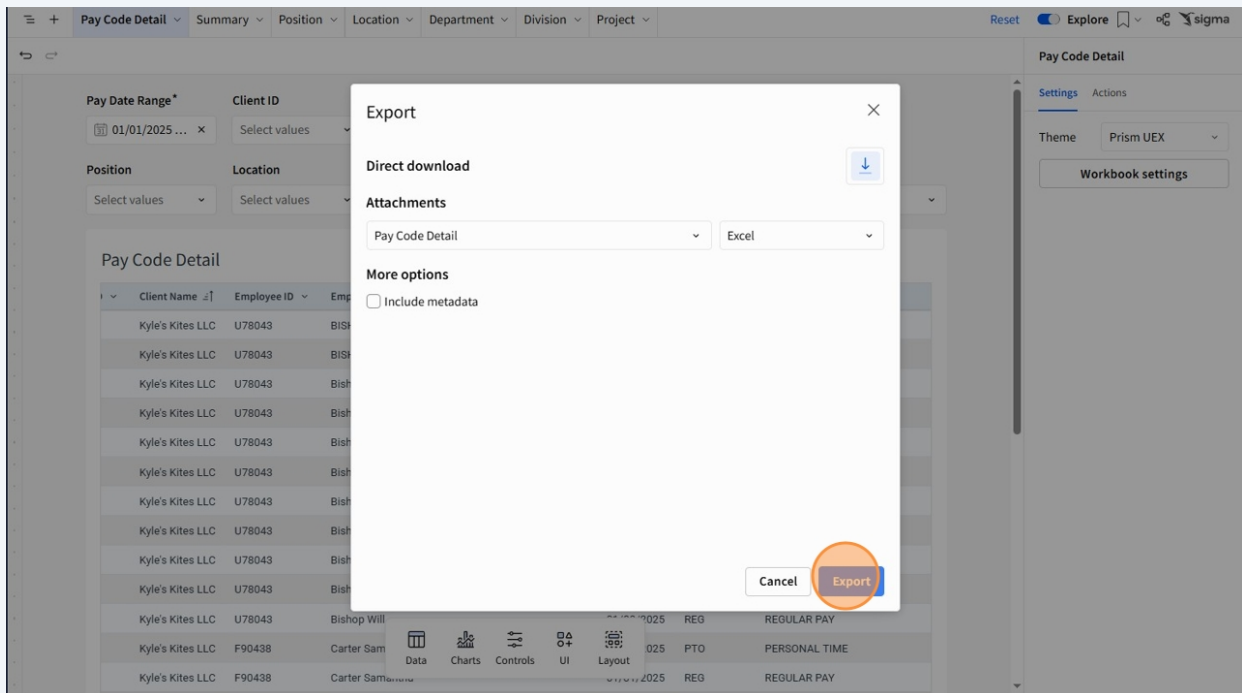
Pay Code Detail Summary Position Location Department Division Project

Reset Explore sigma

Pay Code Detail

Settings Actions

Theme Prism UEX

Workbook settings

Pay Date Range* Client ID

01/01/2025 ... × Select values

Position Location

Select values Select values

Pay Code Detail

Client Name Employee ID Emp

| Kyle's Kites LLC | U78043 | BISH |
|---|---|---|
| Kyle's Kites LLC | U78043 | BISH |
| Kyle's Kites LLC | U78043 | Bish |
| Kyle's Kites LLC | U78043 | Bish |
| Kyle's Kites LLC | U78043 | Bish |
| Kyle's Kites LLC | U78043 | Bish |
| Kyle's Kites LLC | U78043 | Bish |
| Kyle's Kites LLC | U78043 | Bish |
| Kyle's Kites LLC | U78043 | Bish |
| Kyle's Kites LLC | U78043 | Bish |
| Kyle's Kites LLC | U78043 | Bishop Will | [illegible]2025 | REG | REGULAR PAY |
| Kyle's Kites LLC | F90438 | Carter Sam | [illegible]2025 | PTO | PERSONAL TIME |
| Kyle's Kites LLC | F90438 | Carter Sam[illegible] | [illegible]2025 | REG | REGULAR PAY |

Export

Direct download

Attachments

Pay Code Detail Excel

More options

Include metadata

Cancel Export

Data Charts Controls UI Layout